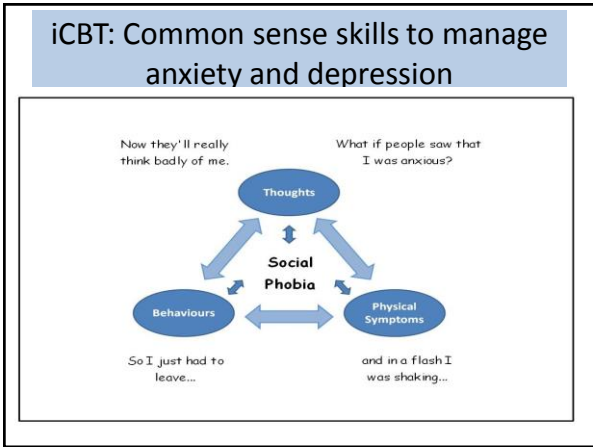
iCBT: Common sense skills to manage anxiety and depression

Now they'll really think badly of me.

What if people saw that I was anxious?

Thoughts

Social Phobia

Behaviours

Physical Symptoms

So I just had to leave...

and in a flash I was shaking...